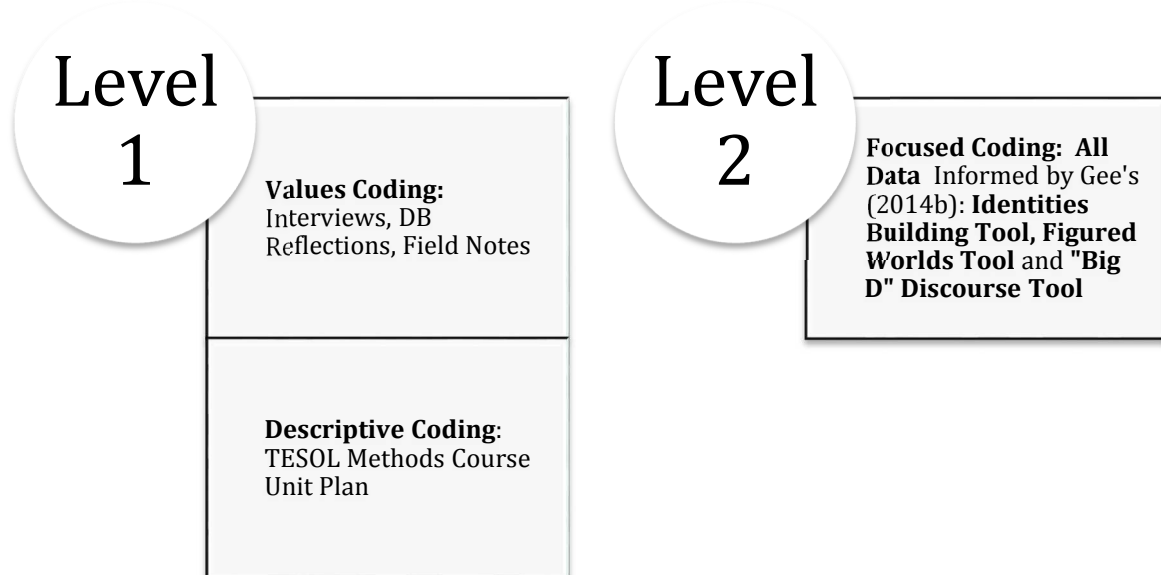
Level 1

Values Coding: Interviews, DB Reflections, Field Notes

Descriptive Coding: TESOL Methods Course Unit Plan

Level 2

Focused Coding: All Data Informed by Gee's (2014b): Identities Building Tool, Figured Worlds Tool and "Big D" Discourse Tool